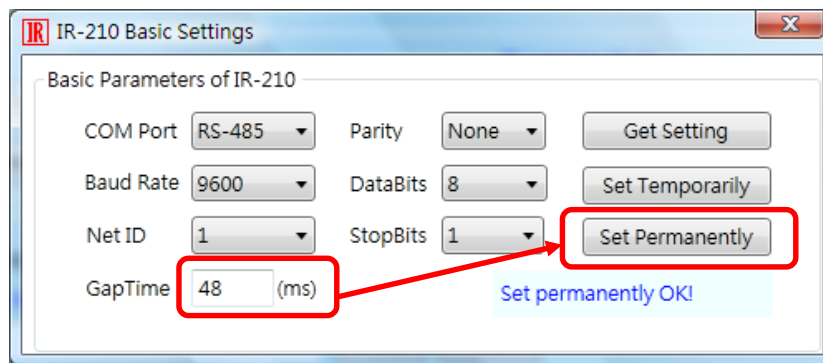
IR IR-210 Basic Settings

X

Basic Parameters of IR-210

COM Port RS-485

Parity None

Get Setting

Baud Rate 9600

DataBits 8

Set Temporarily

Net ID 1

StopBits 1

Set Permanently

GapTime 48 (ms)

Set permanently OK!